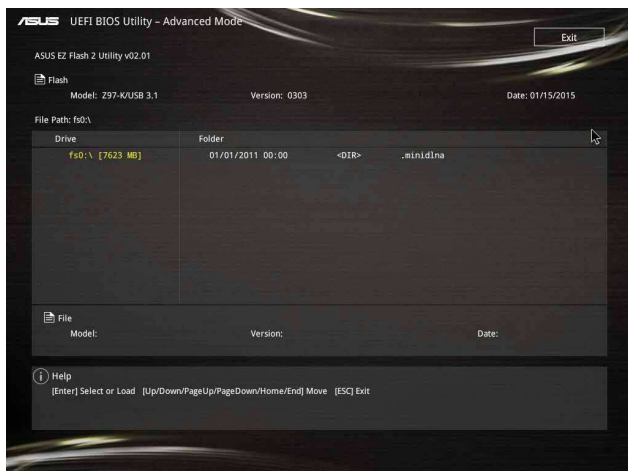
ASUS UEFI BIOS Utility – Advanced Mode

Exit

ASUS EZ Flash 2 Utility v02.01

Flash

Model: Z97-K/USB 3.1 Version: 0303 Date: 01/15/2015

File Path: fs0:\

| Drive | Folder | | |
|---|---|---|---|
| fs0:\ [7623 MB] | 01/01/2011 00:00 | <DIR> | .minidlna |

File

Model: Version: Date:

Help

[Enter] Select or Load [Up/Down/PageUp/PageDown/Home/End] Move [ESC] Exit